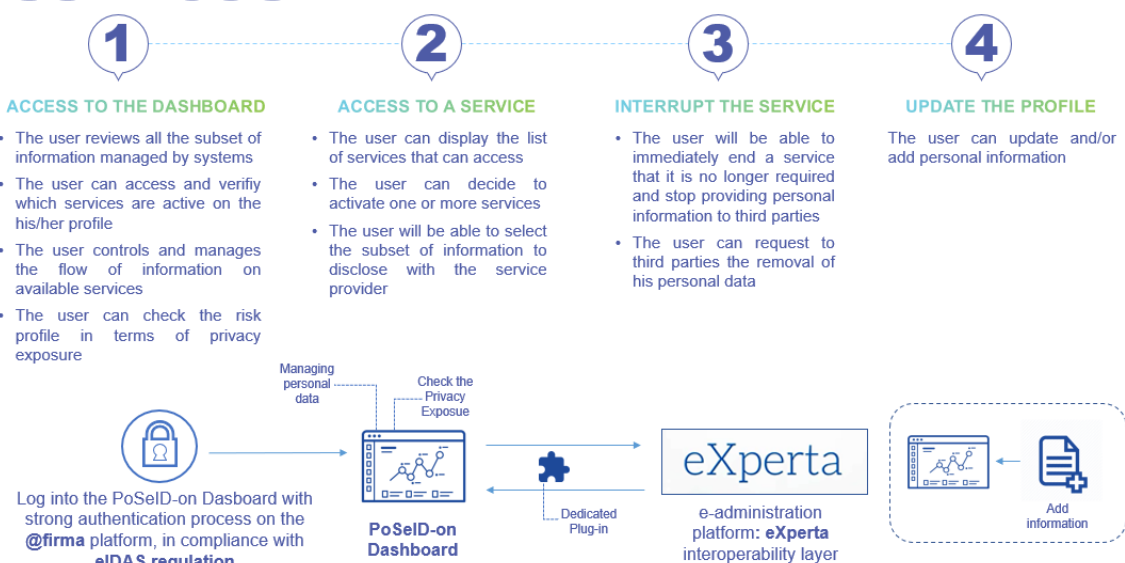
1

2

3

4

ACCESS TO THE DASHBOARD

• The user reviews all the subset of information managed by systems

• The user can access and verifiy which services are active on the his/her profile

• The user controls and manages the flow of information on available services

• The user can check the risk profile in terms of privacy exposure

ACCESS TO A SERVICE

• The user can display the list of services that can access

• The user can decide to activate one or more services

• The user will be able to select the subset of information to disclose with the service provider

INTERRUPT THE SERVICE

• The user will be able to immediately end a service that it is no longer required and stop providing personal information to third parties

• The user can request to third parties the removal of his personal data

UPDATE THE PROFILE

The user can update and/or add personal information

Managing personal data

Check the Privacy Exposue

Log into the PoSeID-on Dasboard with strong authentication process on the @firma platform, in compliance with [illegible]

PoSeID-on Dashboard

Dedicated Plug-in

eXperta

e-administration platform: eXperta interoperability layer

Add information